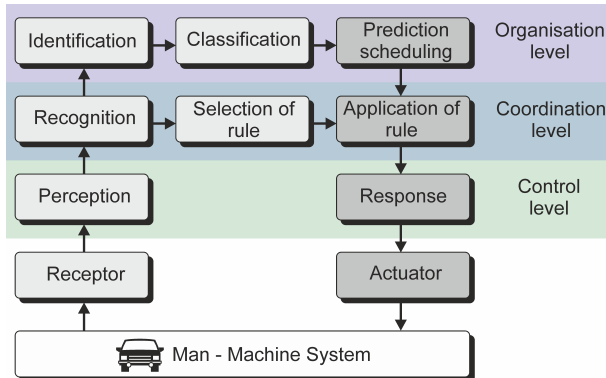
Identification

Classification

Prediction scheduling

Organisation level

Recognition

Selection of rule

Application of rule

Coordination level

Perception

Response

Control level

Receptor

Actuator

Man - Machine System